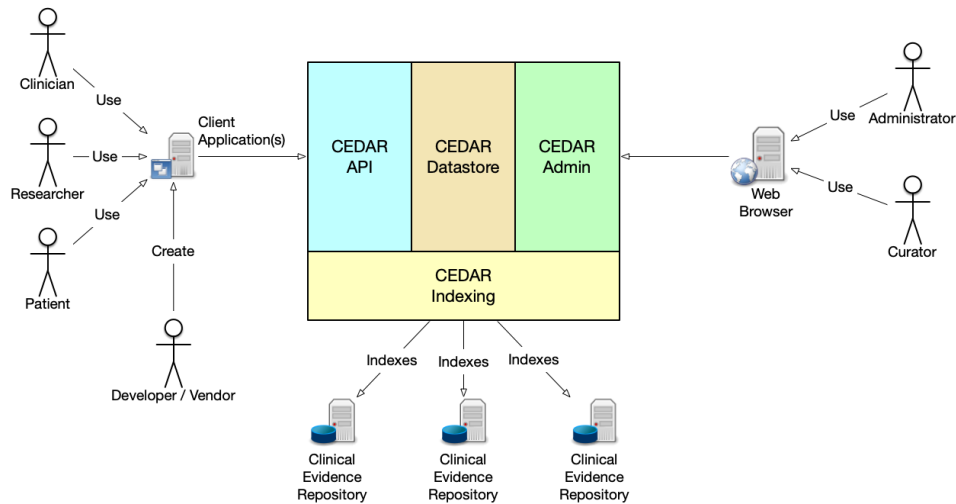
Clinician

Use

Researcher

Use

Use

Patient

Client Application(s)

Create

Developer / Vendor

CEDAR API

CEDAR Datastore

CEDAR Admin

CEDAR Indexing

Indexes

Indexes

Indexes

Clinical Evidence Repository

Clinical Evidence Repository

Clinical Evidence Repository

Use

Administrator

Web Browser

Use

Curator